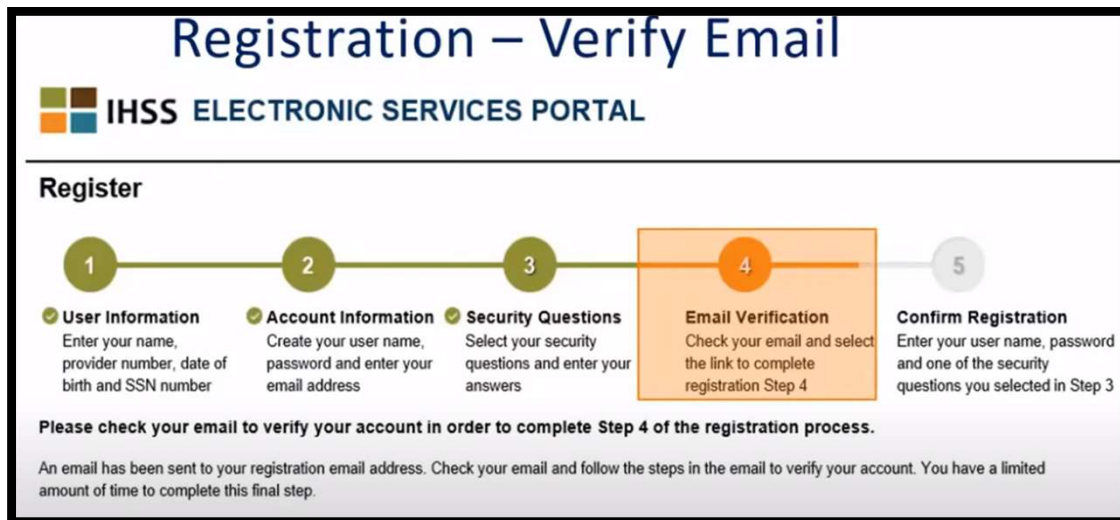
Registration – Verify Email

IHSS ELECTRONIC SERVICES PORTAL

Register

1

User Information
Enter your name, provider number, date of birth and SSN number

2

Account Information
Create your user name, password and enter your email address

3

Security Questions
Select your security questions and enter your answers

4

Email Verification
Check your email and select the link to complete registration Step 4

5

Confirm Registration
Enter your user name, password and one of the security questions you selected in Step 3

Please check your email to verify your account in order to complete Step 4 of the registration process.

An email has been sent to your registration email address. Check your email and follow the steps in the email to verify your account. You have a limited amount of time to complete this final step.